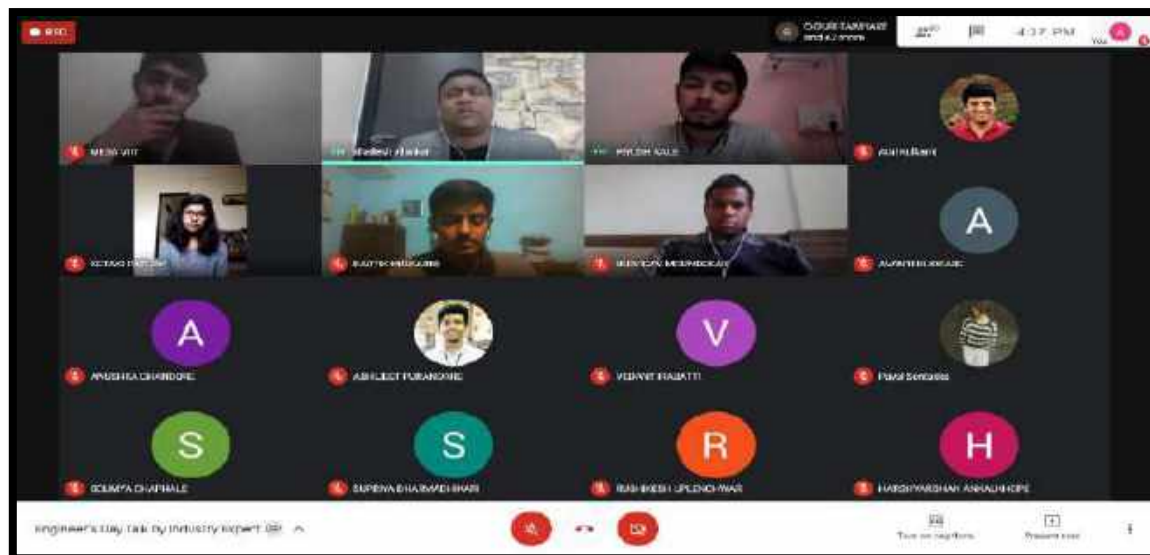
REC

GOURI TAMHANE

4:37 PM

You

MESA VIIT

Shailesh Khaire

PIYUSH KALE

Alahi Bapat

KETAKI PATIL

KARTIK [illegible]

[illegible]

A

AVANTI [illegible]

A

ANUSHKA CHANDORE

ABHIJEET PURANDARE

V

VEDANT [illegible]

Payal Sonawale

S

SOUMYA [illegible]

S

SUPRIYA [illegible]

R

RUSHIKESH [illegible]

H

HARSHVARDHAN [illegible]

Engineer's Day Talk by Industry Expert

Turn on captions

Present now